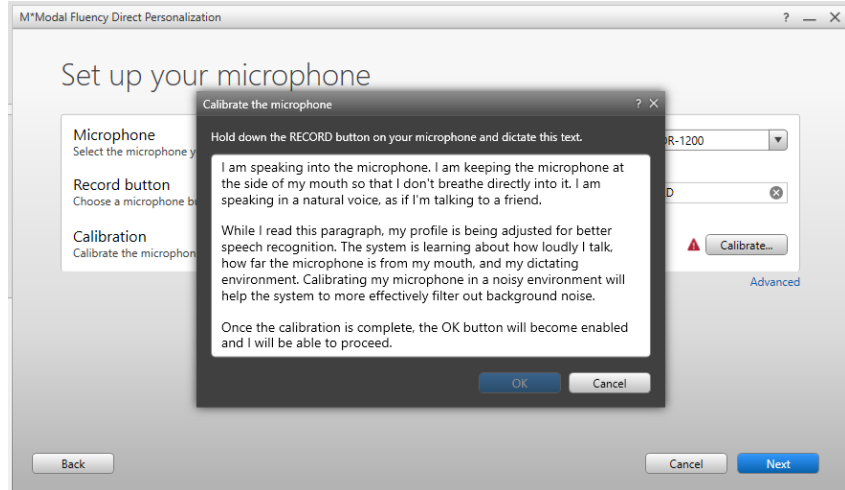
M*Modal Fluency Direct Personalization

? — ✕

Set up your microphone

Microphone
Select the microphone y

Record button
Choose a microphone b

Calibration
Calibrate the microphon

DR-1200

D

Calibrate...

Advanced

Calibrate the microphone ? ✕

Hold down the RECORD button on your microphone and dictate this text.

I am speaking into the microphone. I am keeping the microphone at the side of my mouth so that I don't breathe directly into it. I am speaking in a natural voice, as if I'm talking to a friend.

While I read this paragraph, my profile is being adjusted for better speech recognition. The system is learning about how loudly I talk, how far the microphone is from my mouth, and my dictating environment. Calibrating my microphone in a noisy environment will help the system to more effectively filter out background noise.

Once the calibration is complete, the OK button will become enabled and I will be able to proceed.

OK

Cancel

Back

Cancel

Next